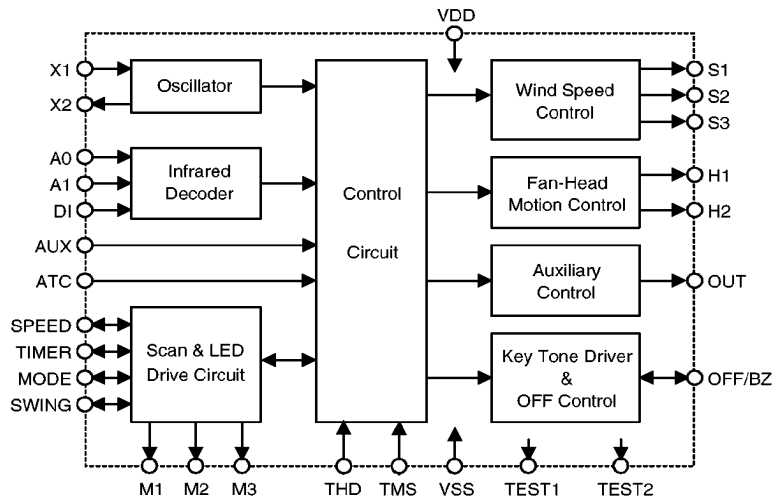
VDD

X1
X2
Oscillator

A0
A1
DI
Infrared Decoder

AUX
ATC

SPEED
TIMER
MODE
SWING
Scan & LED Drive Circuit

Control Circuit

Wind Speed Control
S1
S2
S3

Fan-Head Motion Control
H1
H2

Auxiliary Control
OUT

Key Tone Driver & OFF Control
OFF/BZ

M1
M2
M3
THD
TMS
VSS
TEST1
TEST2